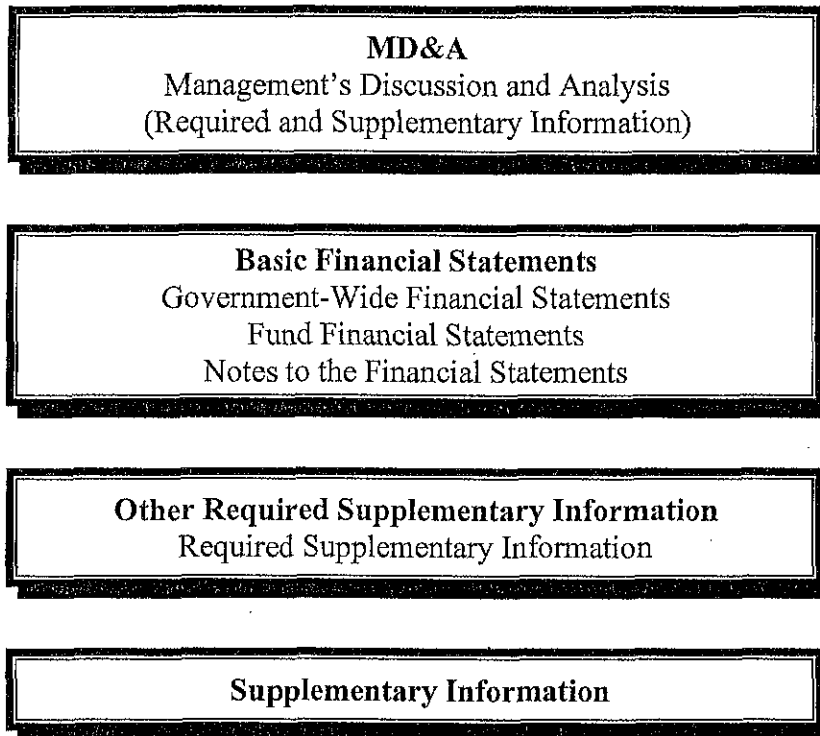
MD&A
Management's Discussion and Analysis
(Required and Supplementary Information)

Basic Financial Statements
Government-Wide Financial Statements
Fund Financial Statements
Notes to the Financial Statements

Other Required Supplementary Information
Required Supplementary Information

Supplementary Information